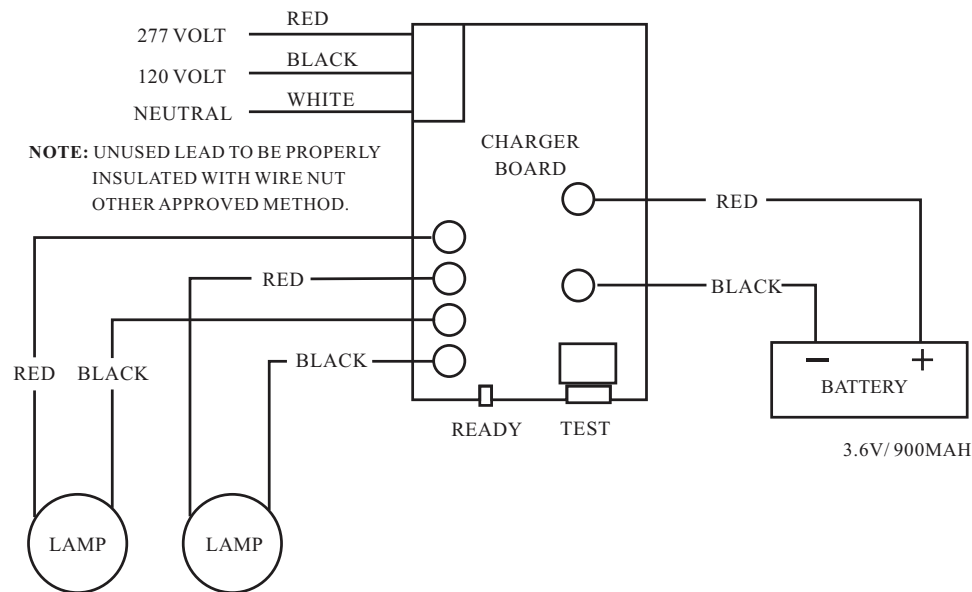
277 VOLT
RED
120 VOLT
BLACK
NEUTRAL
WHITE

NOTE: UNUSED LEAD TO BE PROPERLY INSULATED WITH WIRE NUT OTHER APPROVED METHOD.

CHARGER BOARD

RED
RED
BLACK
BLACK
RED
BLACK
BLACK
READY
TEST
−
+
BATTERY
3.6V/ 900MAH
LAMP
LAMP